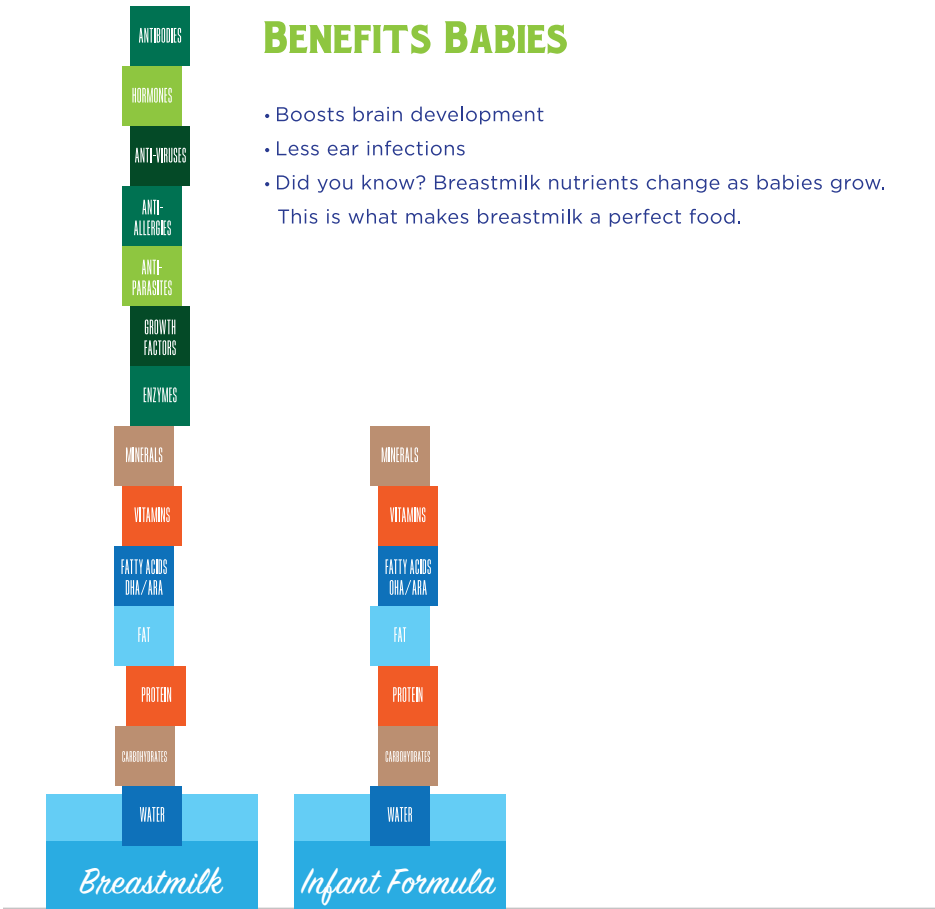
ANTIBODIES
HORMONES
ANTI-VIRUSES
ANTI-ALLERGIES
ANTI-PARASITES
GROWTH FACTORS
ENZYMES
MINERALS
VITAMINS
FATTY ACIDS DHA/ARA
FAT
PROTEIN
CARBOHYDRATES
WATER
Breastmilk

MINERALS
VITAMINS
FATTY ACIDS DHA/ARA
FAT
PROTEIN
CARBOHYDRATES
WATER
Infant Formula

BENEFITS BABIES

• Boosts brain development
• Less ear infections
• Did you know? Breastmilk nutrients change as babies grow. This is what makes breastmilk a perfect food.